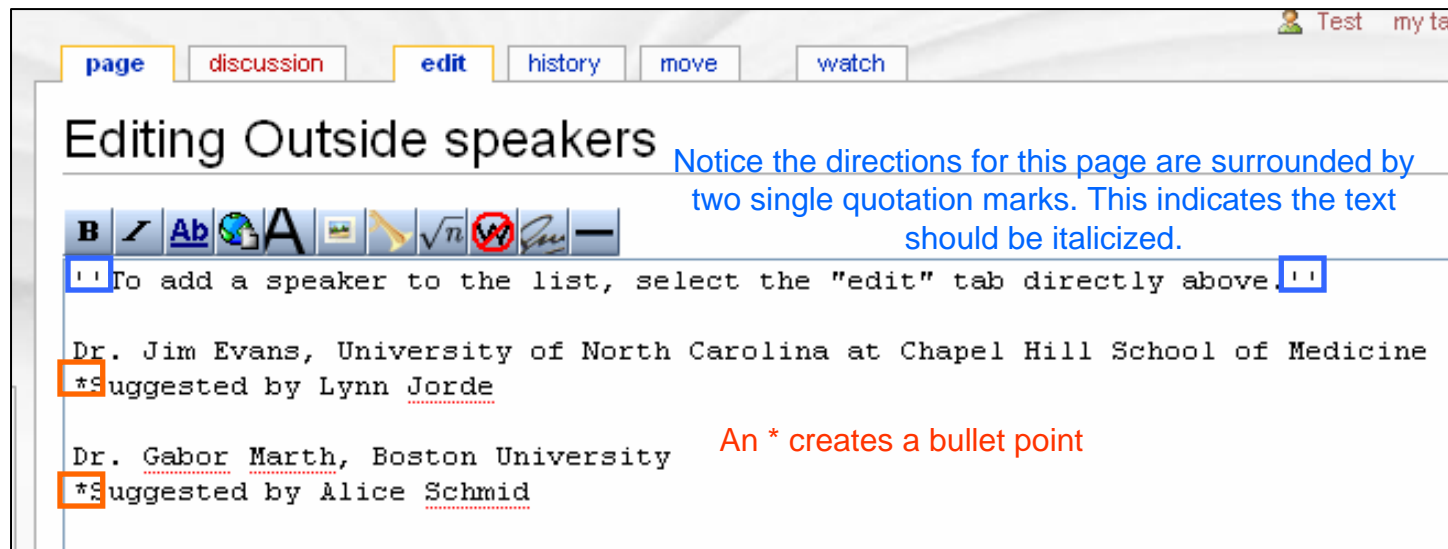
Test my ta

page discussion edit history move watch

Editing Outside speakers

Notice the directions for this page are surrounded by two single quotation marks. This indicates the text should be italicized.

''To add a speaker to the list, select the "edit" tab directly above.''

Dr. Jim Evans, University of North Carolina at Chapel Hill School of Medicine
*Suggested by Lynn Jorde

Dr. Gabor Marth, Boston University
*Suggested by Alice Schmid

An * creates a bullet point